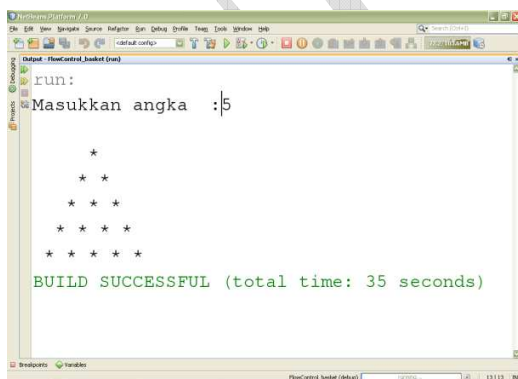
NetBeans Platform 7.0

File Edit View Navigate Source Refactor Run Debug Profile Team Tools Window Help

<default config>

Search (Ctrl+I)

Output - FlowControl_basket (run)

Debugging

Projects

run:
Masukkan angka :5

*
* *
* * *
* * * *
* * * * *

BUILD SUCCESSFUL (total time: 35 seconds)

Breakpoints Variables

FlowControl_basket (default)

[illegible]

13:13 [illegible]